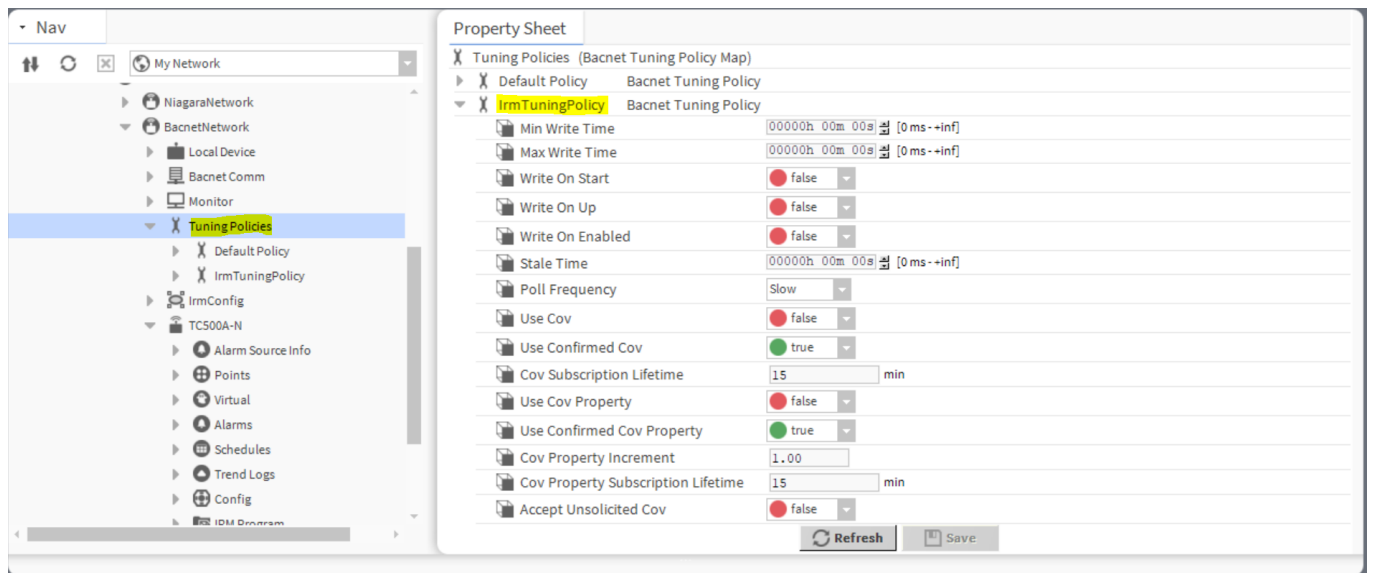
Nav

My Network

NiagaraNetwork
BacnetNetwork
Local Device
Bacnet Comm
Monitor
Tuning Policies
Default Policy
IrmTuningPolicy
IrmConfig
TC500A-N
Alarm Source Info
Points
Virtual
Alarms
Schedules
Trend Logs
Config
IRM Program

Property Sheet

Tuning Policies (Bacnet Tuning Policy Map)
Default Policy Bacnet Tuning Policy
IrmTuningPolicy Bacnet Tuning Policy

| | | |
|---|---|---|
| Min Write Time | 00000h 00m 00s | [0 ms - +inf] |
| Max Write Time | 00000h 00m 00s | [0 ms - +inf] |
| Write On Start | false | |
| Write On Up | false | |
| Write On Enabled | false | |
| Stale Time | 00000h 00m 00s | [0 ms - +inf] |
| Poll Frequency | Slow | |
| Use Cov | false | |
| Use Confirmed Cov | true | |
| Cov Subscription Lifetime | 15 | min |
| Use Cov Property | false | |
| Use Confirmed Cov Property | true | |
| Cov Property Increment | 1.00 | |
| Cov Property Subscription Lifetime | 15 | min |
| Accept Unsolicited Cov | false | |

Refresh Save